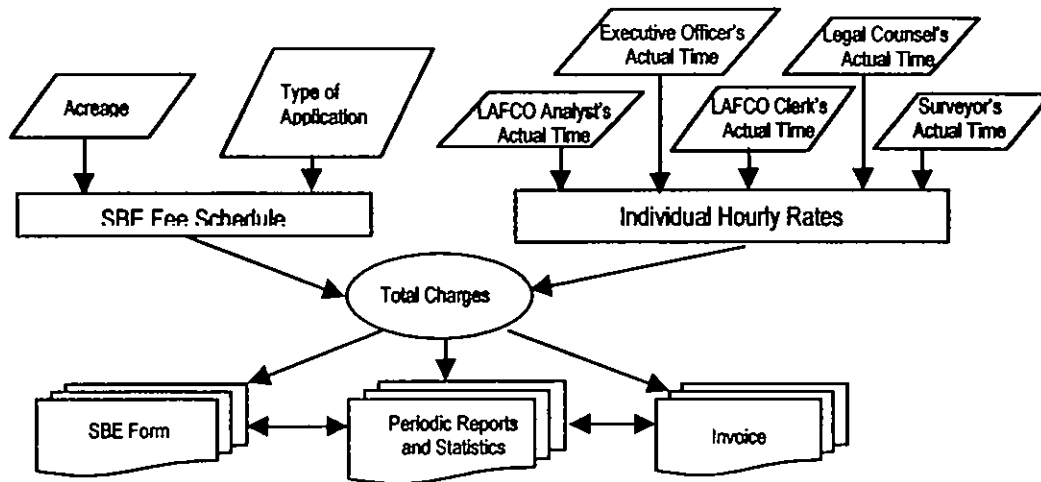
Acreage

Type of Application

Executive Officer's Actual Time

Legal Counsel's Actual Time

LAFCO Analyst's Actual Time

LAFCO Clerk's Actual Time

Surveyor's Actual Time

SBE Fee Schedule

Individual Hourly Rates

Total Charges

SBE Form

Periodic Reports and Statistics

Invoice